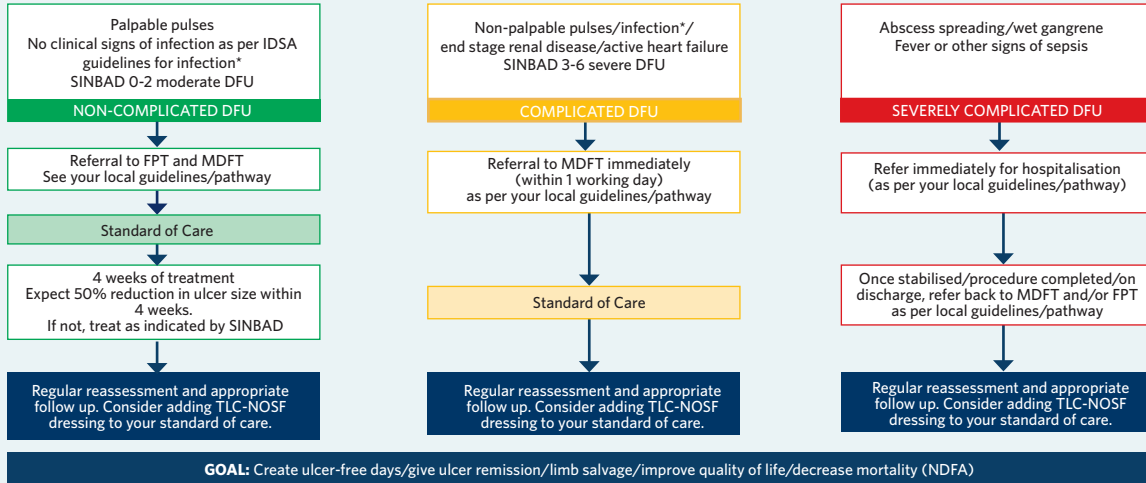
Palpable pulses
No clinical signs of infection as per IDSA guidelines for infection*
SINBAD 0-2 moderate DFU

NON-COMPLICATED DFU

Referral to FPT and MDFT
See your local guidelines/pathway

Standard of Care

4 weeks of treatment
Expect 50% reduction in ulcer size within 4 weeks.
If not, treat as indicated by SINBAD

Regular reassessment and appropriate follow up. Consider adding TLC-NOSF dressing to your standard of care.

Non-palpable pulses/infection*/
end stage renal disease/active heart failure
SINBAD 3-6 severe DFU

COMPLICATED DFU

Referral to MDFT immediately
(within 1 working day)
as per your local guidelines/pathway

Standard of Care

Regular reassessment and appropriate follow up. Consider adding TLC-NOSF dressing to your standard of care.

Abscess spreading/wet gangrene
Fever or other signs of sepsis

SEVERELY COMPLICATED DFU

Refer immediately for hospitalisation
(as per your local guidelines/pathway)

Once stabilised/procedure completed/on discharge, refer back to MDFT and/or FPT as per local guidelines/pathway

Regular reassessment and appropriate follow up. Consider adding TLC-NOSF dressing to your standard of care.

GOAL: Create ulcer-free days/give ulcer remission/limb salvage/improve quality of life/decrease mortality (NDFA)